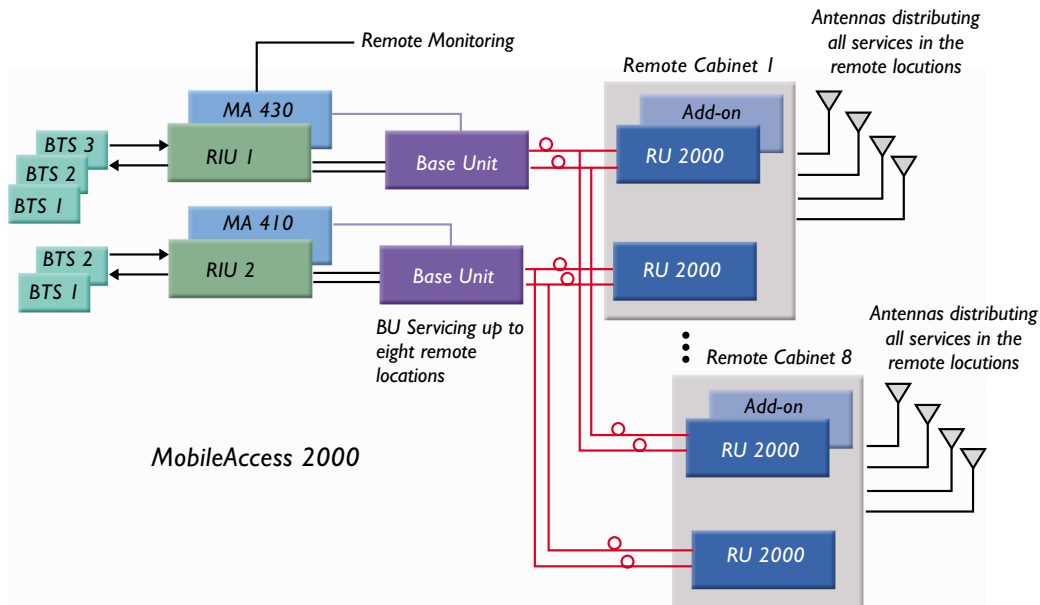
Remote Monitoring

Antennas distributing all services in the remote locutions

Remote Cabinet 1

MA 430

Add-on

BTS 3

BTS 2

BTS 1

RIU 1

Base Unit

RU 2000

MA 410

BTS 2

BTS 1

RIU 2

Base Unit

RU 2000

BU Servicing up to eight remote locations

Antennas distributing all services in the remote locutions

Remote Cabinet 8

Add-on

MobileAccess 2000

RU 2000

RU 2000